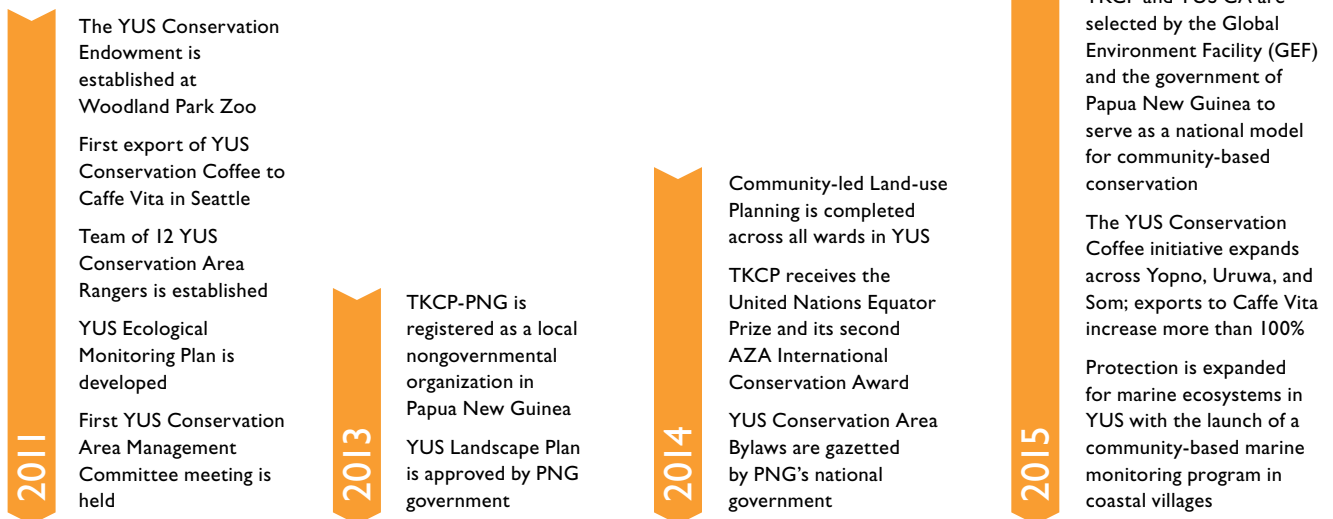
2011

The YUS Conservation Endowment is established at Woodland Park Zoo

First export of YUS Conservation Coffee to Caffe Vita in Seattle

Team of 12 YUS Conservation Area Rangers is established

YUS Ecological Monitoring Plan is developed

First YUS Conservation Area Management Committee meeting is held

2013

TKCP-PNG is registered as a local nongovernmental organization in Papua New Guinea

YUS Landscape Plan is approved by PNG government

2014

Community-led Land-use Planning is completed across all wards in YUS

TKCP receives the United Nations Equator Prize and its second AZA International Conservation Award

YUS Conservation Area Bylaws are gazetted by PNG's national government

2015

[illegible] selected by the Global Environment Facility (GEF) and the government of Papua New Guinea to serve as a national model for community-based conservation

The YUS Conservation Coffee initiative expands across Yopno, Uruwa, and Som; exports to Caffe Vita increase more than 100%

Protection is expanded for marine ecosystems in YUS with the launch of a community-based marine monitoring program in coastal villages